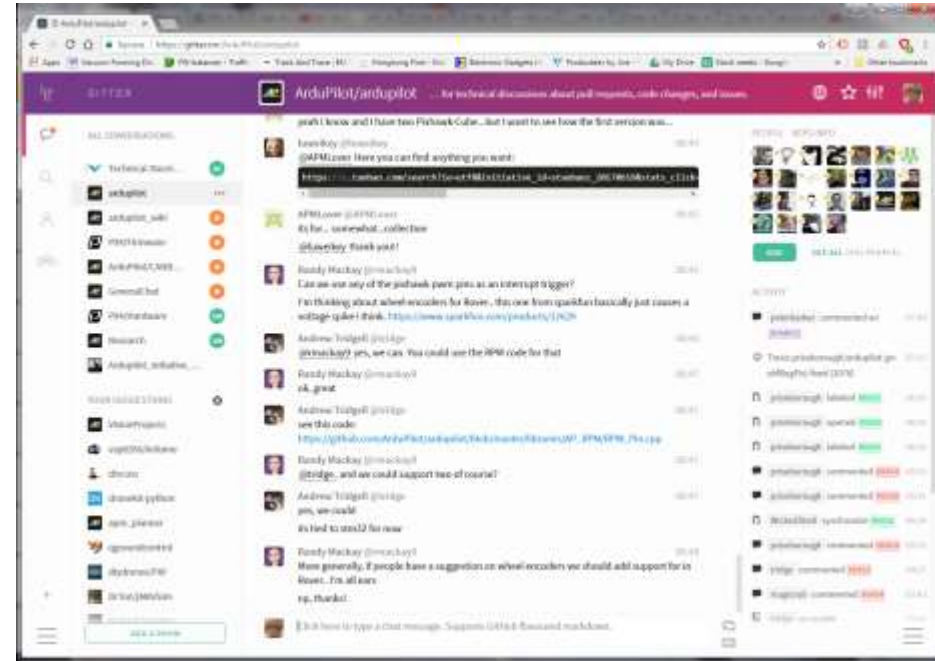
GITTER

ArduPilot/ardupilot — for technical discussions about pull requests, code changes, and issues

ALL CONVERSATIONS

Technical Stack

ardupilot

ardupilot_wiki

PX4/Firmware

ArduPilot/MAVProxy

Gimbal

PX4/Hardware

Research

ArduPilot_initiative

YOUR SUGGESTIONS

VisionProjects

mavlink

dronekit-python

apm_planner

yeah I know and I have two Pixhawk Cube... but I want to see how the first version was...

lluweikoy @lluweikoy
@APMLover Here you can find anything you want:

https://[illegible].taobao.com/search?q=pixhawk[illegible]

APMLover @APMLover
its fun... somewhat...collection
@lluweikoy thank you!

Randy Mackay @rmackay9
Can we use any of the pixhawk pwm pins as an interrupt trigger?
I'm thinking about wheel encoders for Rover.. this one from sparkfun basically just causes a voltage spike I think. https://www.sparkfun.com/products/12629

Andrew Tridgell @tridge
@rmackay9 yes, we can. You could use the RPM code for that

Randy Mackay @rmackay9
ok, great

Andrew Tridgell @tridge
see this code:
https://github.com/ArduPilot/ardupilot/blob/master/libraries/AP_RPM/RPM_Pin.cpp

Randy Mackay @rmackay9
@tridge.. and we could support two of course?

Andrew Tridgell @tridge
yes, we could
its tied to stm32 for now

Randy Mackay @rmackay9
More generally, if people have a suggestion on wheel encoders we should add support for in Rover... I'm all ears
np, thanks!

Click here to type a chat message. Supports GitHub flavoured markdown.

PEOPLE REPO INFO

ACTIVITY

ADD A ROOM